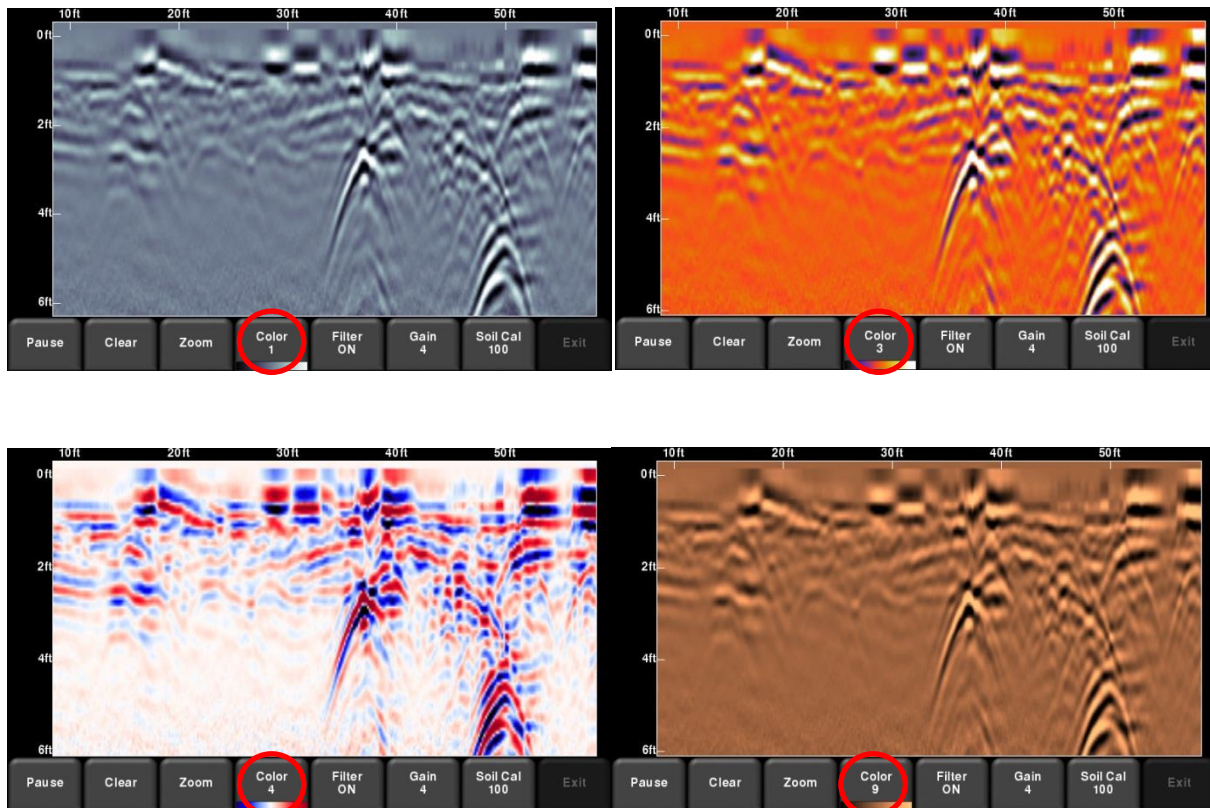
10ft 20ft 30ft 40ft 50ft
0ft
2ft
4ft
6ft
Pause Clear Zoom Color 1 Filter ON Gain 4 Soil Cal 100 Exit

10ft 20ft 30ft 40ft 50ft
0ft
2ft
4ft
6ft
Pause Clear Zoom Color 3 Filter ON Gain 4 Soil Cal 100 Exit

10ft 20ft 30ft 40ft 50ft
0ft
2ft
4ft
6ft
Pause Clear Zoom Color 4 Filter ON Gain 4 Soil Cal 100 Exit

10ft 20ft 30ft 40ft 50ft
0ft
2ft
4ft
6ft
Pause Clear Zoom Color 9 Filter ON Gain 4 Soil Cal 100 Exit